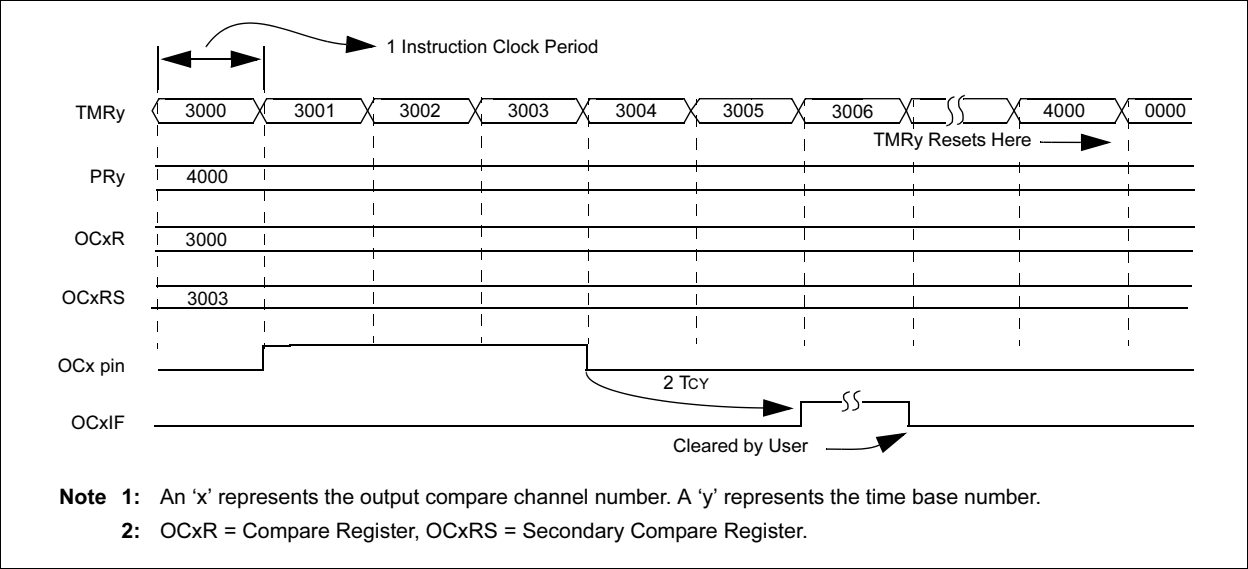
1 Instruction Clock Period

TMRy 3000 3001 3002 3003 3004 3005 3006 4000 0000

TMRy Resets Here

PRy 4000

OCxR 3000

OCxRS 3003

OCx pin

2 TCY

OCxIF

Cleared by User

**Note 1:** An ‘x’ represents the output compare channel number. A ‘y’ represents the time base number.

**2:** OCxR = Compare Register, OCxRS = Secondary Compare Register.